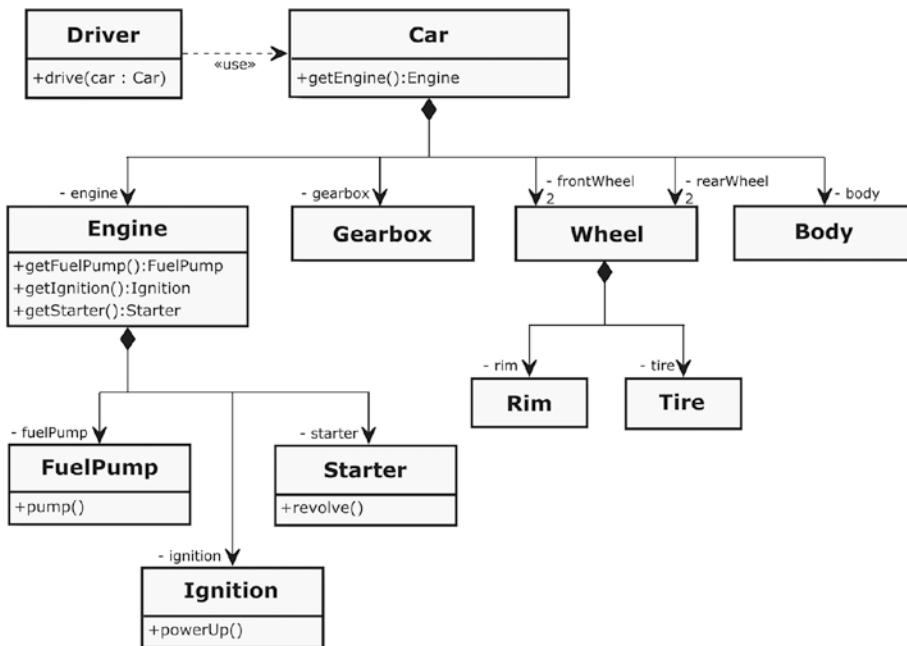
Driver
+drive(car : Car)

«use»

Car
+getEngine():Engine

- engine
- gearbox
- frontWheel
2
- rearWheel
2
- body

Engine
+getFuelPump():FuelPump
+getIgnition():Ignition
+getStarter():Starter

Gearbox

Wheel

Body

- rim
- tire

Rim

Tire

- fuelPump
- starter

FuelPump
+pump()

Starter
+revolve()

- ignition

Ignition
+powerUp()